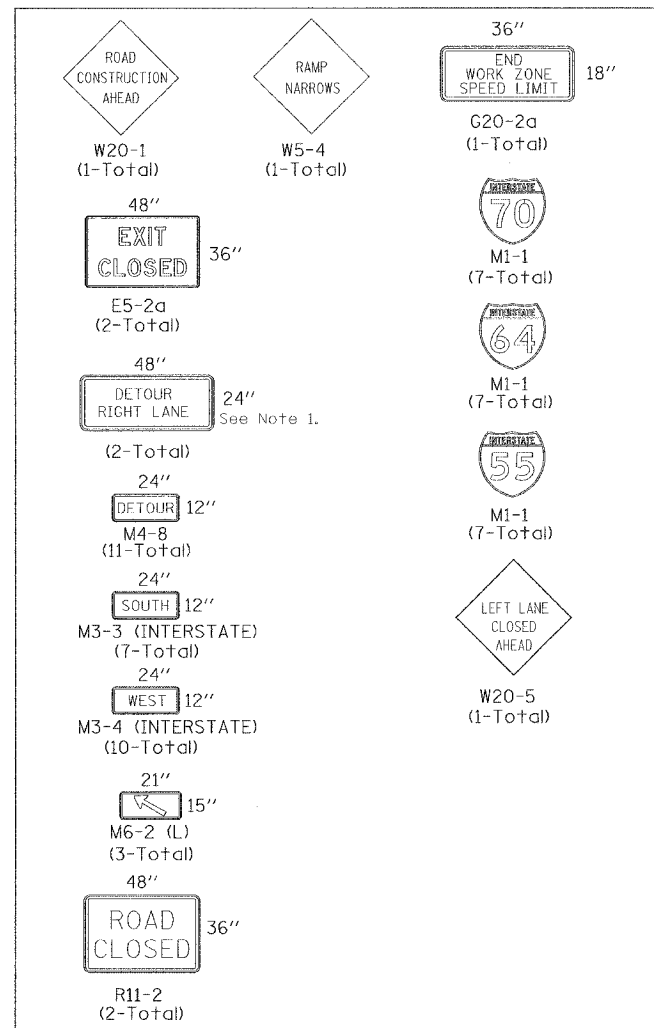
ROAD CONSTRUCTION AHEAD

W20-1
(1-Total)

RAMP NARROWS

W5-4
(1-Total)

36″

END WORK ZONE SPEED LIMIT

18″

G20-2a
(1-Total)

48″

EXIT CLOSED

36″

E5-2a
(2-Total)

INTERSTATE 70

M1-1
(7-Total)

INTERSTATE 64

M1-1
(7-Total)

48″

DETOUR RIGHT LANE

24″
See Note 1.

(2-Total)

INTERSTATE 55

M1-1
(7-Total)

24″

DETOUR

12″

M4-8
(11-Total)

24″

SOUTH

12″

M3-3 (INTERSTATE)
(7-Total)

LEFT LANE CLOSED AHEAD

W20-5
(1-Total)

24″

WEST

12″

M3-4 (INTERSTATE)
(10-Total)

21″

15″

M6-2 (L)
(3-Total)

48″

ROAD CLOSED

36″

R11-2
(2-Total)